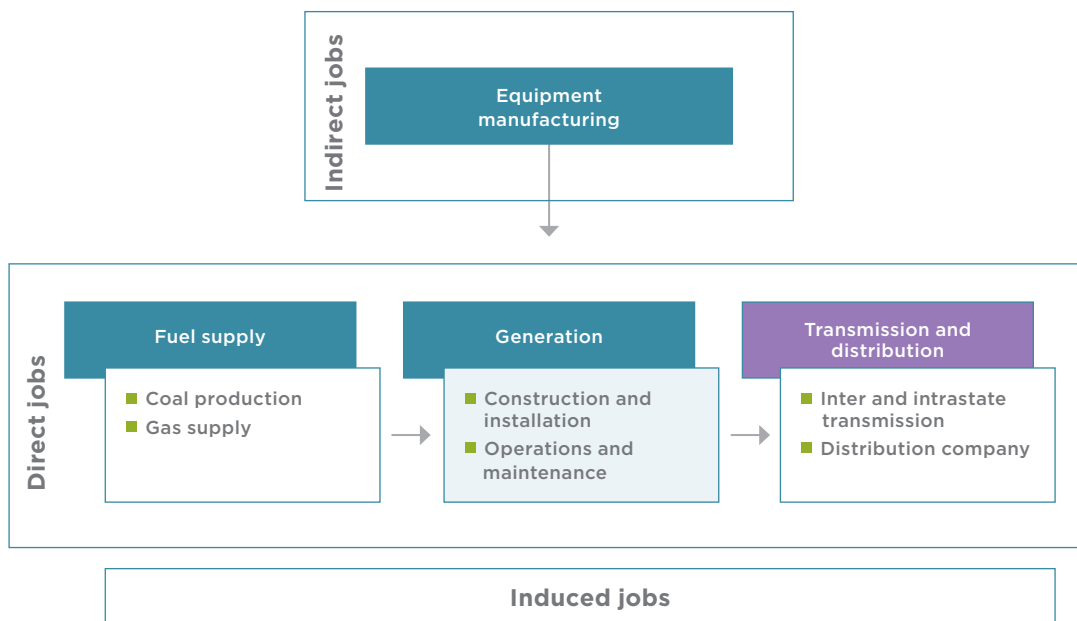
Indirect jobs

Equipment manufacturing

Direct jobs

Fuel supply

Coal production
Gas supply

Generation

Construction and installation
Operations and maintenance

Transmission and distribution

Inter and intrastate transmission
Distribution company

Induced jobs